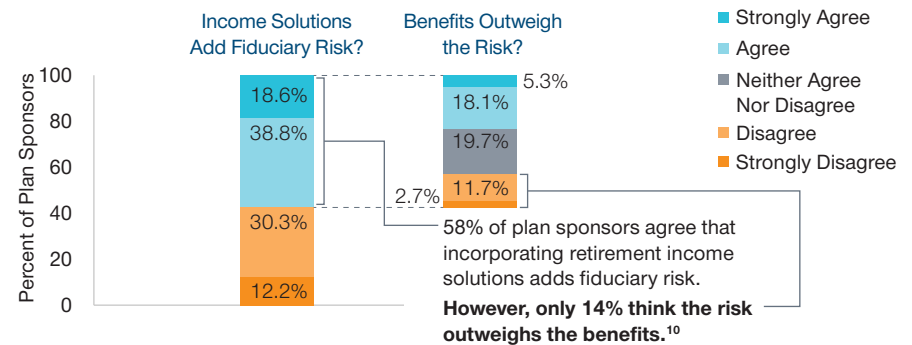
Income Solutions Add Fiduciary Risk?

Benefits Outweigh the Risk?

Strongly Agree
Agree
Neither Agree Nor Disagree
Disagree
Strongly Disagree

Percent of Plan Sponsors

100
80
60
40
20
0

18.6%
38.8%
30.3%
12.2%

5.3%
18.1%
19.7%
11.7%
2.7%

58% of plan sponsors agree that incorporating retirement income solutions adds fiduciary risk.

**However, only 14% think the risk outweighs the benefits.$^{10}$**